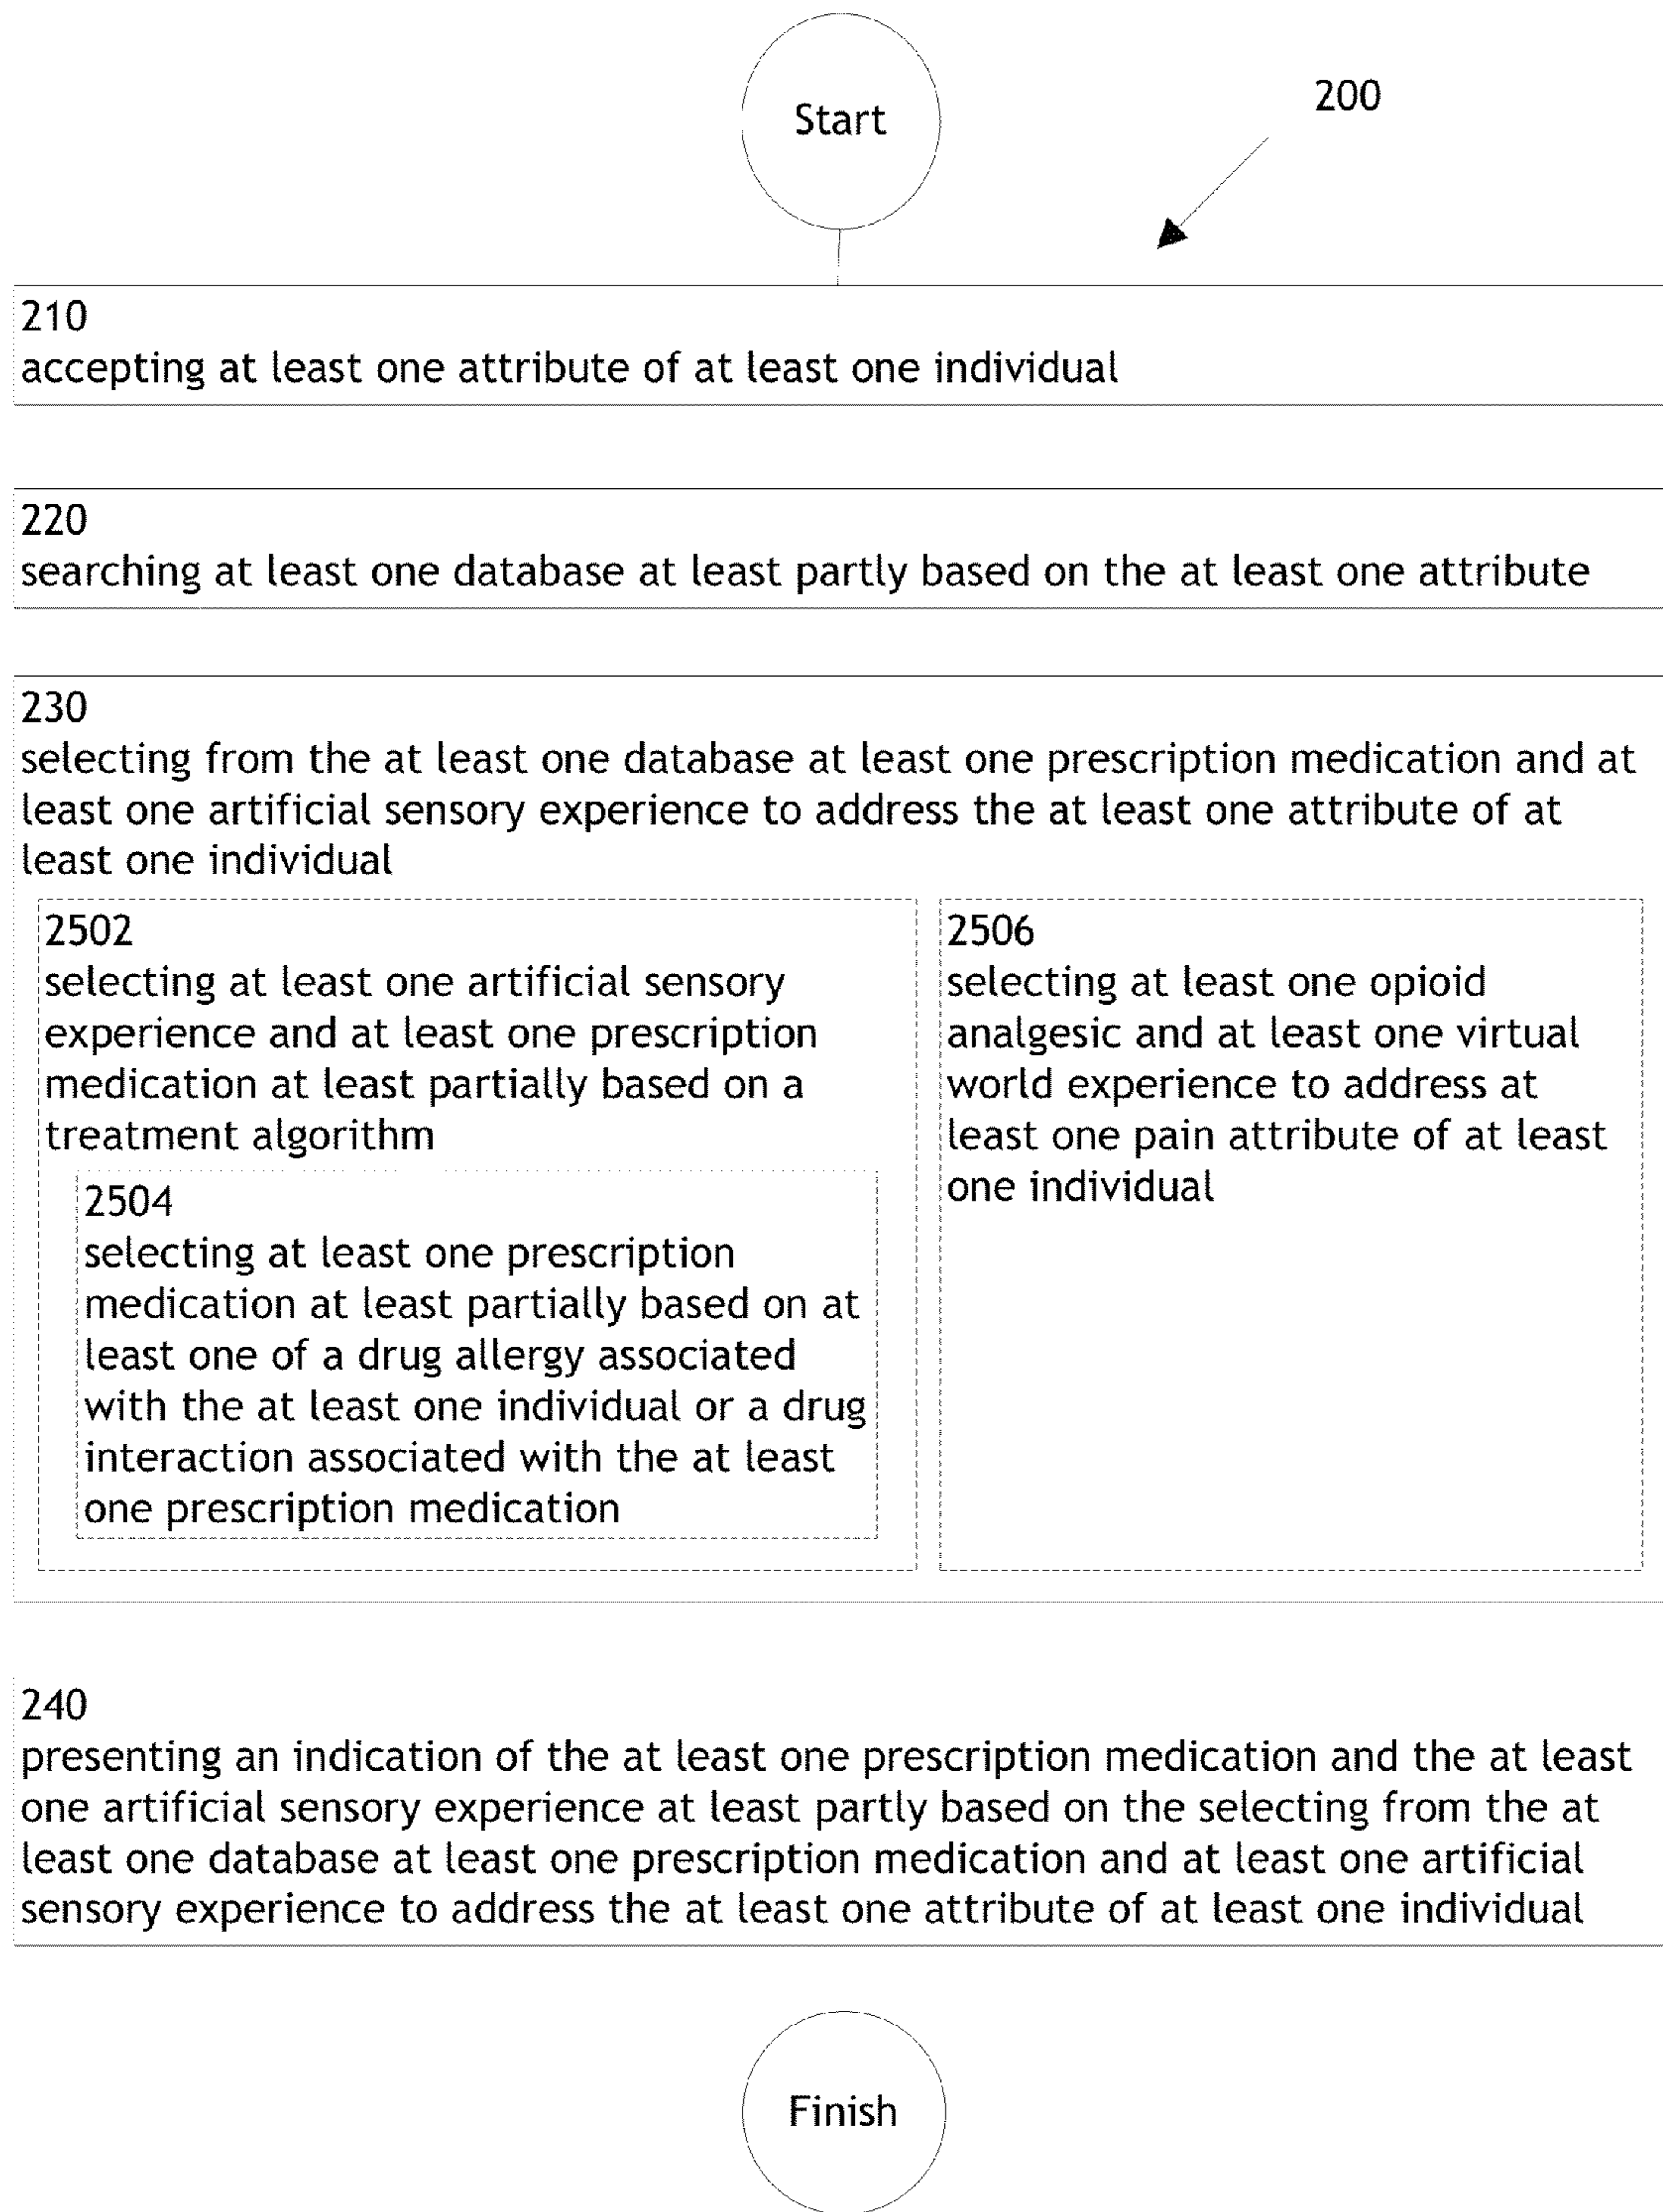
Start

200

210
accepting at least one attribute of at least one individual

220
searching at least one database at least partly based on the at least one attribute

230
selecting from the at least one database at least one prescription medication and at least one artificial sensory experience to address the at least one attribute of at least one individual

2502
selecting at least one artificial sensory experience and at least one prescription medication at least partially based on a treatment algorithm

2504
selecting at least one prescription medication at least partially based on at least one of a drug allergy associated with the at least one individual or a drug interaction associated with the at least one prescription medication

2506
selecting at least one opioid analgesic and at least one virtual world experience to address at least one pain attribute of at least one individual

240
presenting an indication of the at least one prescription medication and the at least one artificial sensory experience at least partly based on the selecting from the at least one database at least one prescription medication and at least one artificial sensory experience to address the at least one attribute of at least one individual

Finish